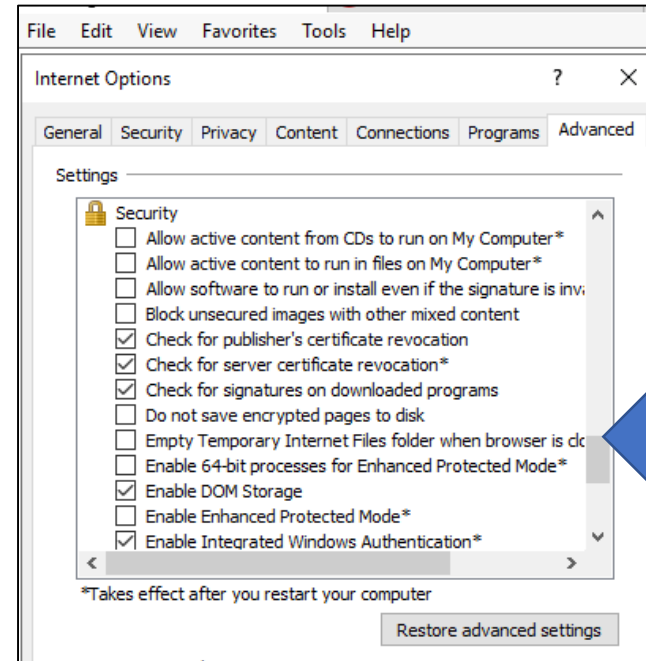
File Edit View Favorites Tools Help

Internet Options ? X

General Security Privacy Content Connections Programs Advanced

Settings

Security
Allow active content from CDs to run on My Computer*
Allow active content to run in files on My Computer*
Allow software to run or install even if the signature is inv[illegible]
Block unsecured images with other mixed content
Check for publisher's certificate revocation
Check for server certificate revocation*
Check for signatures on downloaded programs
Do not save encrypted pages to disk
Empty Temporary Internet Files folder when browser is cl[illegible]
Enable 64-bit processes for Enhanced Protected Mode*
Enable DOM Storage
Enable Enhanced Protected Mode*
Enable Integrated Windows Authentication*

*Takes effect after you restart your computer

Restore advanced settings